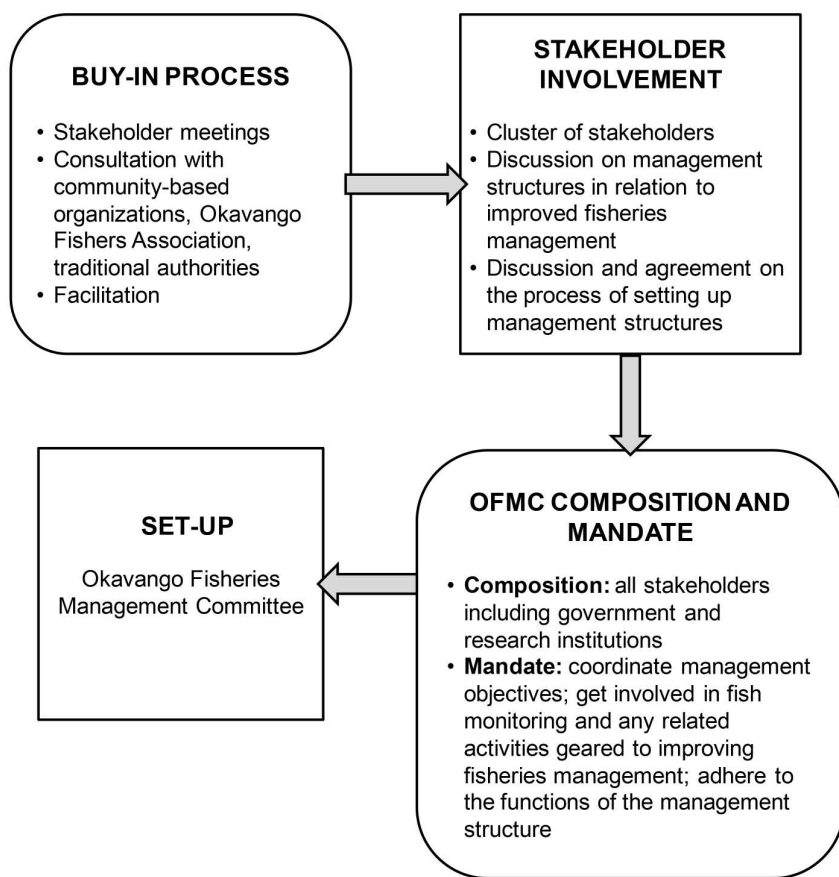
BUY-IN PROCESS

• Stakeholder meetings
• Consultation with community-based organizations, Okavango Fishers Association, traditional authorities
• Facilitation

STAKEHOLDER INVOLVEMENT

• Cluster of stakeholders
• Discussion on management structures in relation to improved fisheries management
• Discussion and agreement on the process of setting up management structures

OFMC COMPOSITION AND MANDATE

• **Composition:** all stakeholders including government and research institutions
• **Mandate:** coordinate management objectives; get involved in fish monitoring and any related activities geared to improving fisheries management; adhere to the functions of the management structure

SET-UP

Okavango Fisheries Management Committee